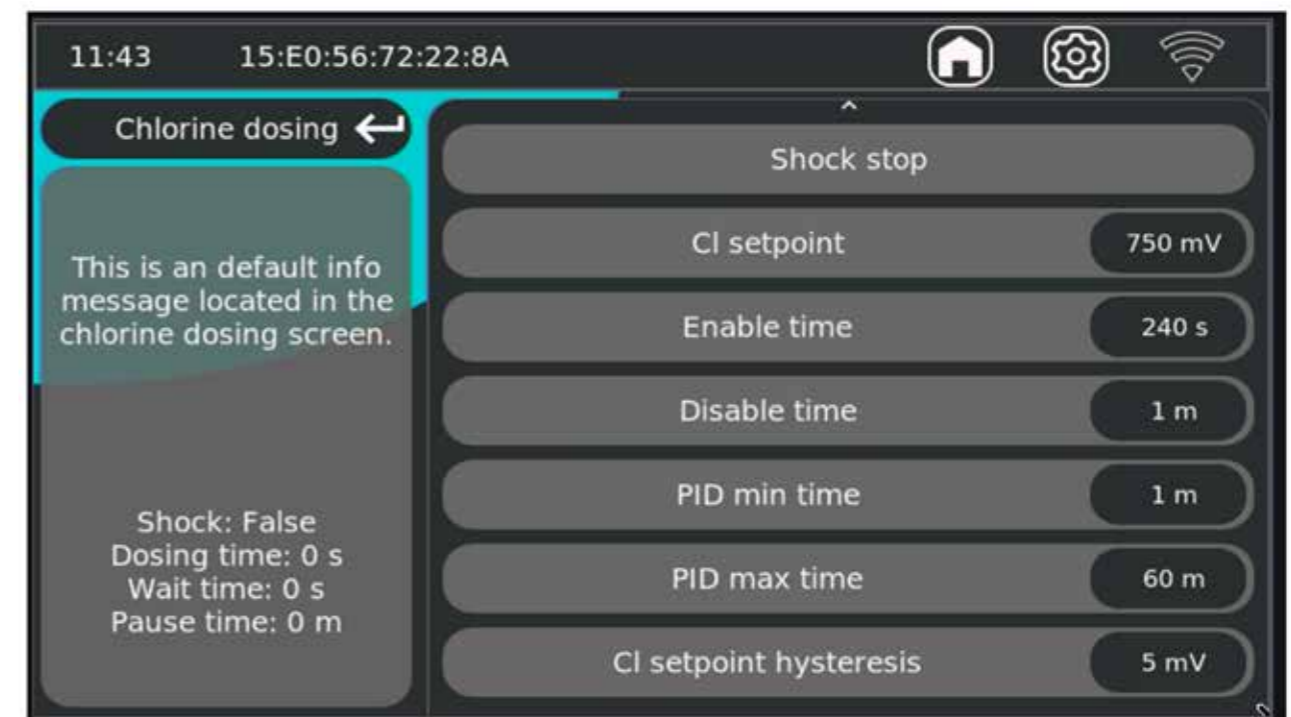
11:43 15:E0:56:72:22:8A

Chlorine dosing

This is an default info message located in the chlorine dosing screen.

Shock: False
Dosing time: 0 s
Wait time: 0 s
Pause time: 0 m

Shock stop

Cl setpoint 750 mV

Enable time 240 s

Disable time 1 m

PID min time 1 m

PID max time 60 m

Cl setpoint hysteresis 5 mV